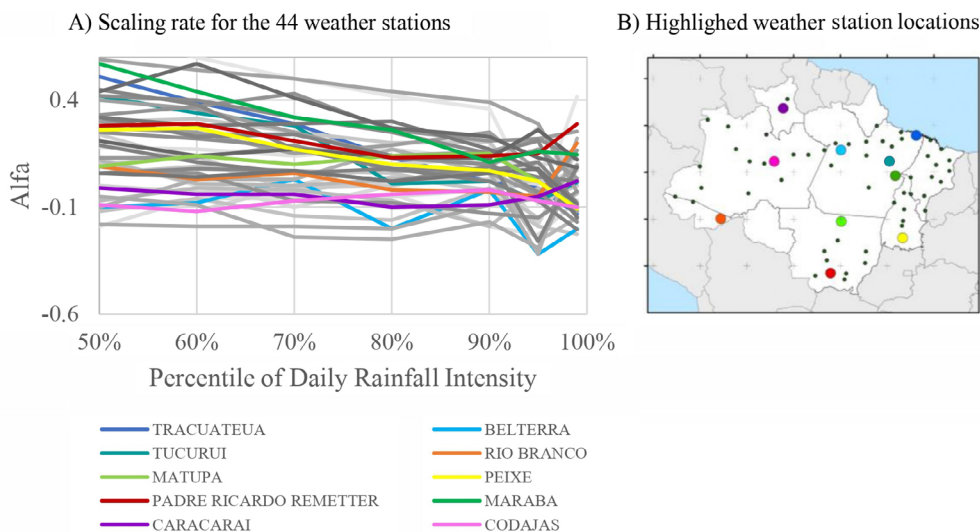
A) Scaling rate for the 44 weather stations

B) Highlighed weather station locations

0.4

Alfa

-0.1

-0.6

50%
60%
70%
80%
90%
100%

Percentile of Daily Rainfall Intensity

TRACUATEUA
BELTERRA
TUCURUI
RIO BRANCO
MATUPA
PEIXE
PADRE RICARDO REMETTER
MARABA
CARACARAI
CODAJAS